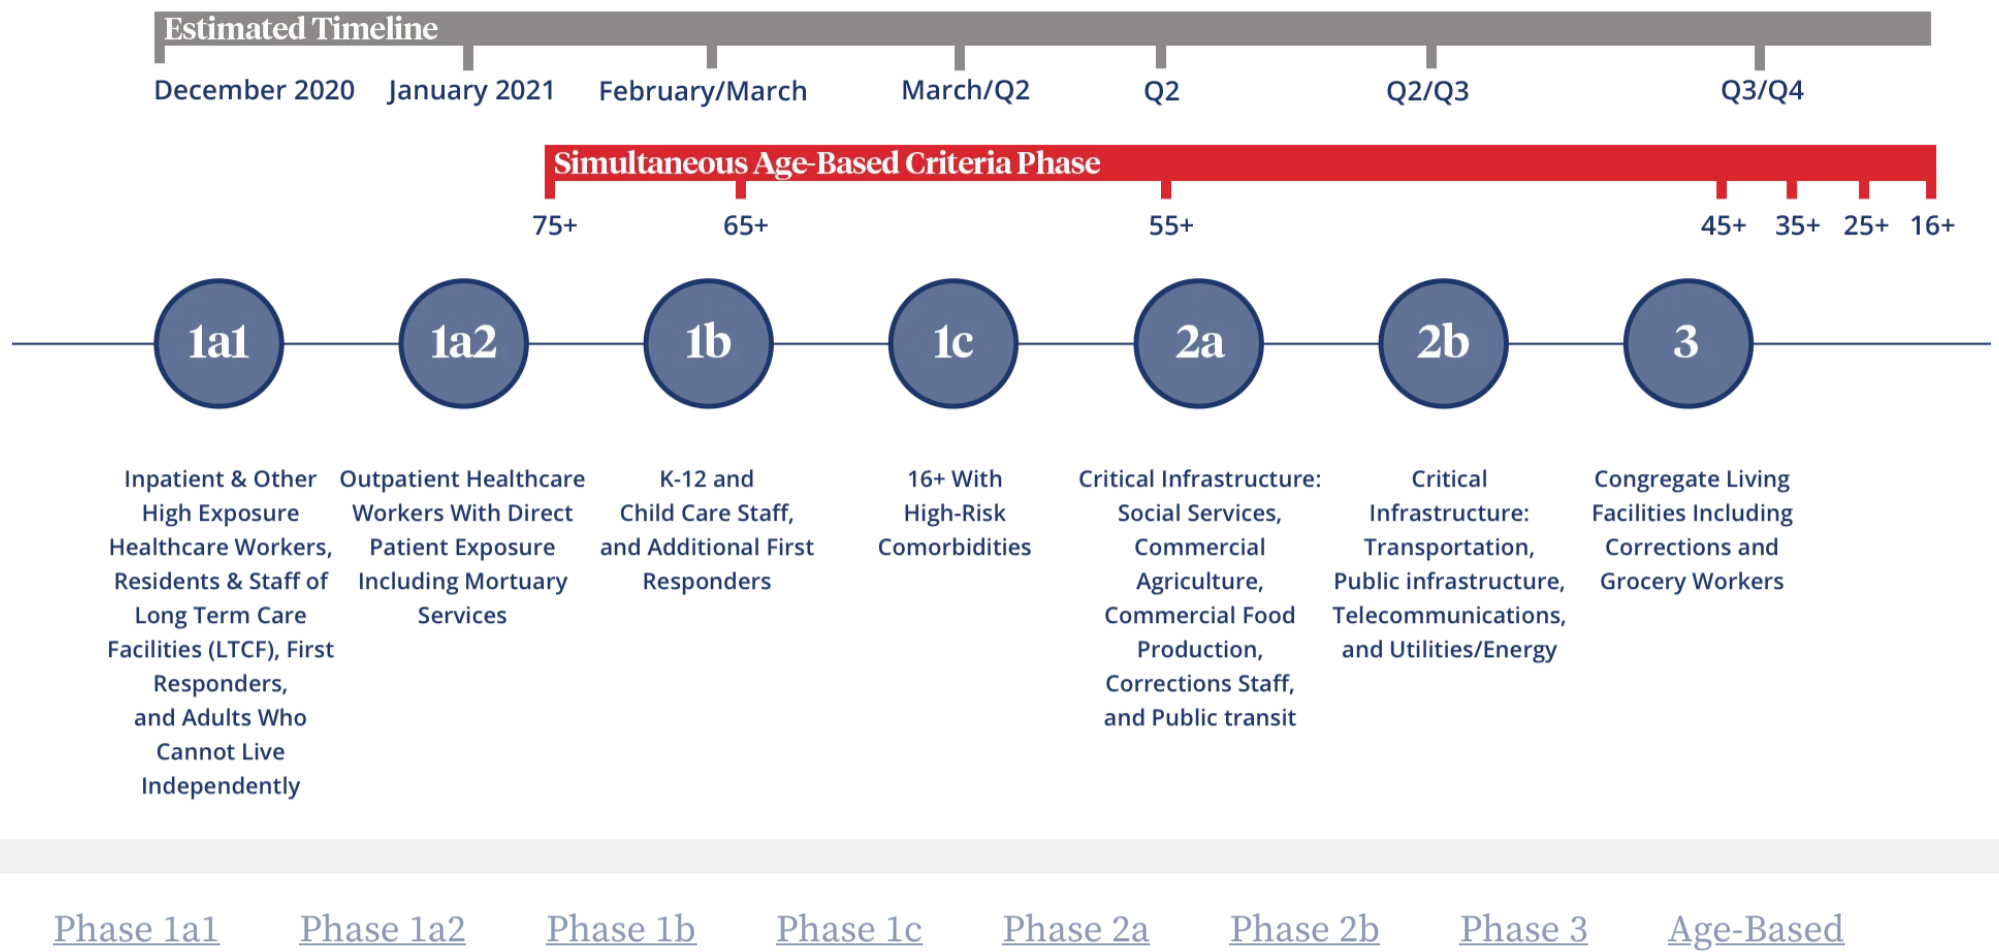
Estimated Timeline

December 2020 January 2021 February/March March/Q2 Q2 Q2/Q3 Q3/Q4

Simultaneous Age-Based Criteria Phase

75+ 65+ 55+ 45+ 35+ 25+ 16+

1a1 1a2 1b 1c 2a 2b 3

Inpatient & Other High Exposure Healthcare Workers, Residents & Staff of Long Term Care Facilities (LTCF), First Responders, and Adults Who Cannot Live Independently

Outpatient Healthcare Workers With Direct Patient Exposure Including Mortuary Services

K-12 and Child Care Staff, and Additional First Responders

16+ With High-Risk Comorbidities

Critical Infrastructure: Social Services, Commercial Agriculture, Commercial Food Production, Corrections Staff, and Public transit

Critical Infrastructure: Transportation, Public infrastructure, Telecommunications, and Utilities/Energy

Congregate Living Facilities Including Corrections and Grocery Workers

Phase 1a1 Phase 1a2 Phase 1b Phase 1c Phase 2a Phase 2b Phase 3 Age-Based